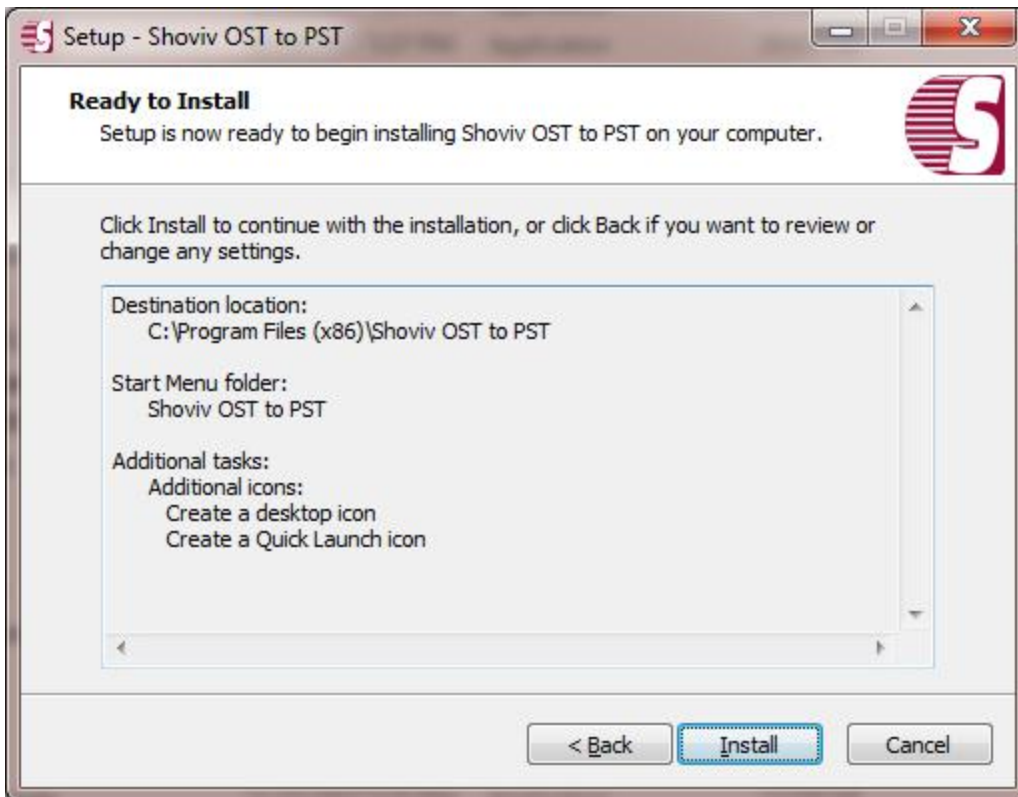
Setup - Shoviv OST to PST

Ready to Install
Setup is now ready to begin installing Shoviv OST to PST on your computer.

Click Install to continue with the installation, or click Back if you want to review or change any settings.

Destination location:
C:\Program Files (x86)\Shoviv OST to PST

Start Menu folder:
Shoviv OST to PST

Additional tasks:
Additional icons:
Create a desktop icon
Create a Quick Launch icon

< Back
Install
Cancel